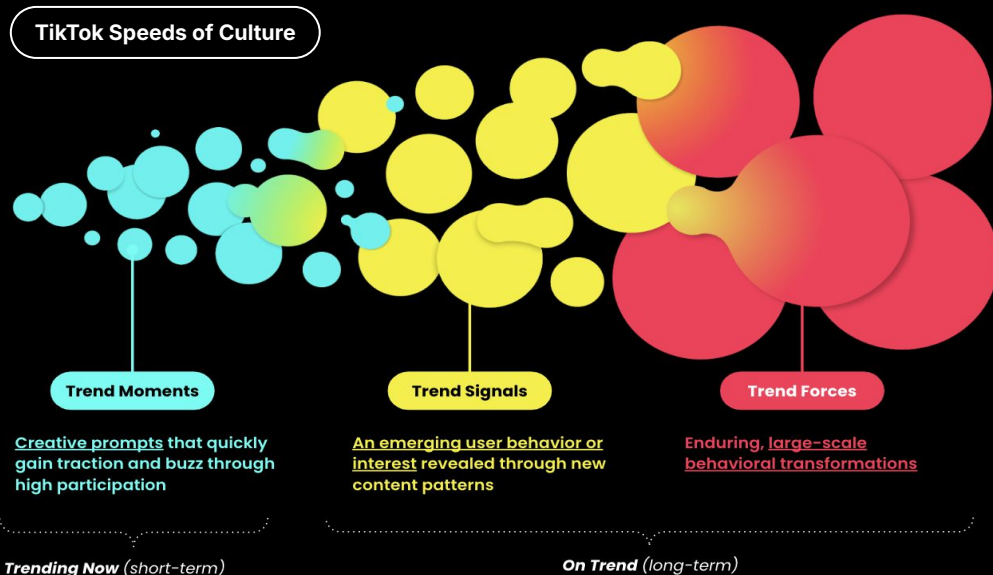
TikTok Speeds of Culture

Trend Moments

Creative prompts that quickly gain traction and buzz through high participation

Trend Signals

An emerging user behavior or interest revealed through new content patterns

Trend Forces

Enduring, large-scale behavioral transformations

Trending Now (short-term)

On Trend (long-term)